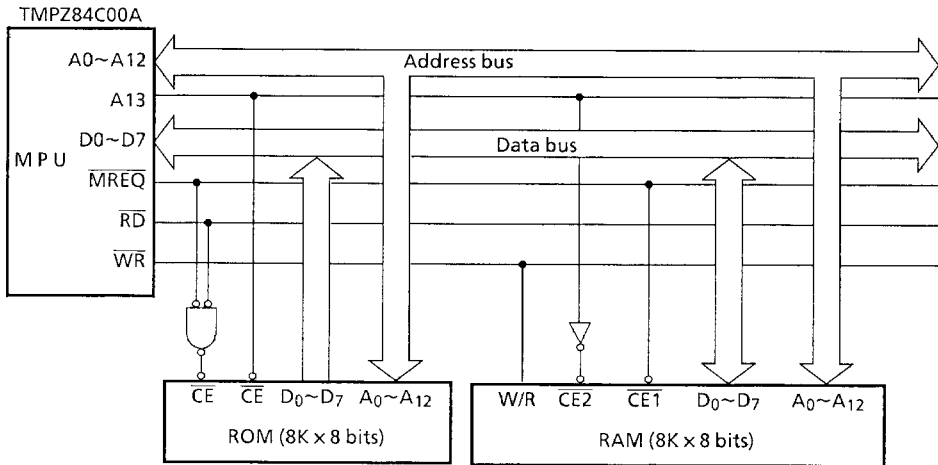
TMPZ84C00A

MPU

A0~A12

A13

D0~D7

$\overline{MREQ}$

$\overline{RD}$

$\overline{WR}$

Address bus

Data bus

$\overline{CE}$ $\overline{CE}$ $D_0$~$D_7$ $A_0$~$A_{12}$

ROM (8K × 8 bits)

W/R $\overline{CE2}$ $\overline{CE1}$ $D_0$~$D_7$ $A_0$~$A_{12}$

RAM (8K × 8 bits)